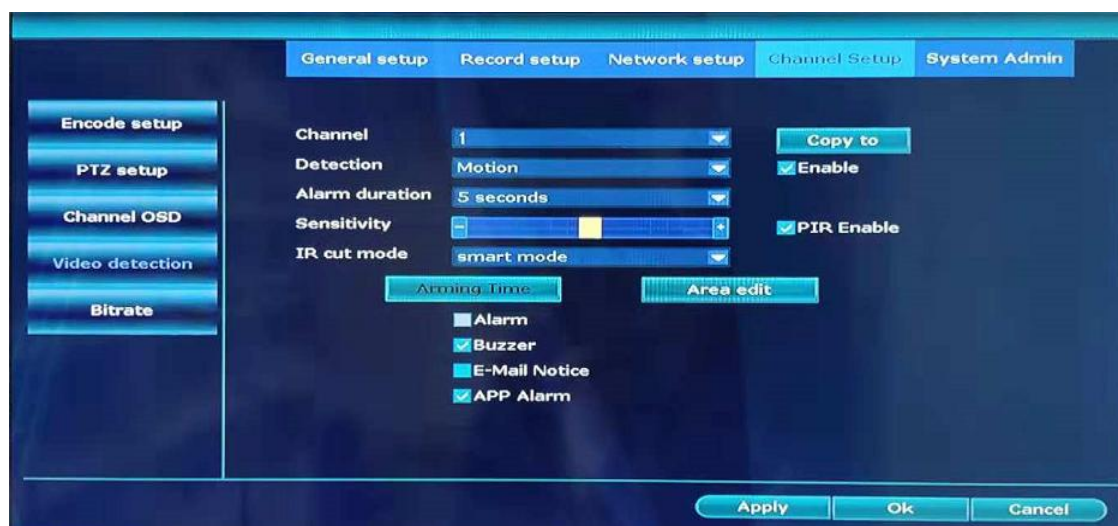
General setup Record setup Network setup Channel Setup System Admin

Encode setup
PTZ setup
Channel OSD
Video detection
Bitrate

Channel 1
Detection Motion
Alarm duration 5 seconds
Sensitivity
IR cut mode smart mode

Copy to
Enable
PIR Enable

Arming Time
Area edit

Alarm
Buzzer
E-Mail Notice
APP Alarm

Apply Ok Cancel